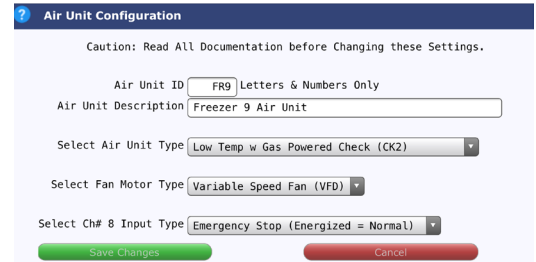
? Air Unit Configuration

Caution: Read All Documentation before Changing these Settings.

Air Unit ID FR9 Letters & Numbers Only

Air Unit Description Freezer 9 Air Unit

Select Air Unit Type Low Temp w Gas Powered Check (CK2)

Select Fan Motor Type Variable Speed Fan (VFD)

Select Ch# 8 Input Type Emergency Stop (Energized = Normal)

Save Changes

Cancel